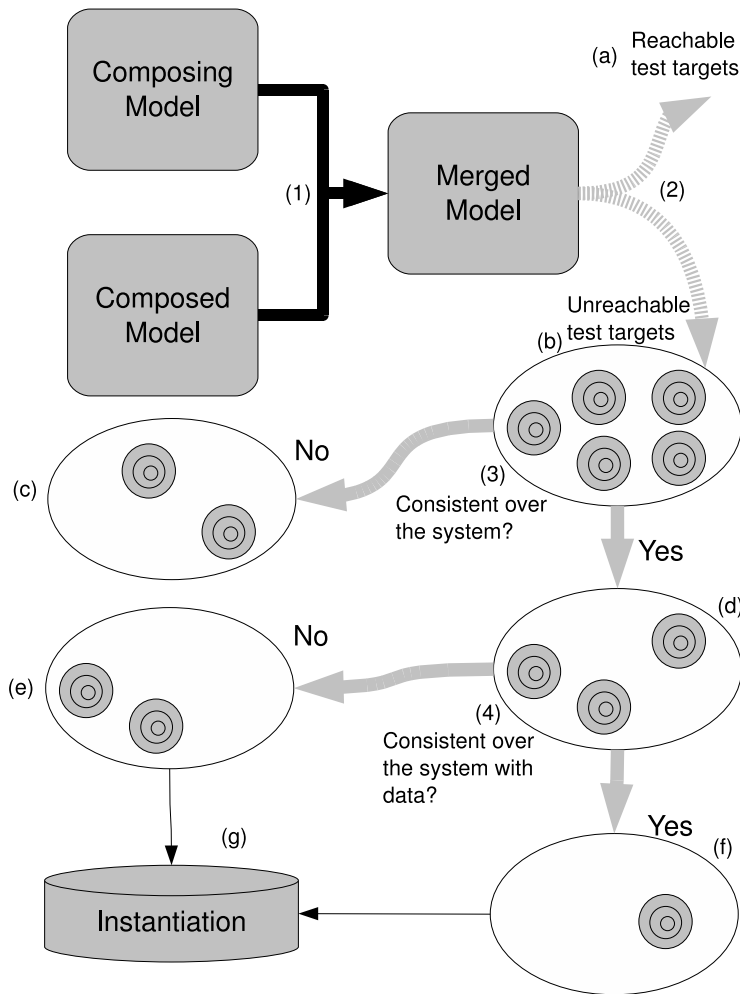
Composing Model

Composed Model

(1)

Merged Model

(a) Reachable test targets

(2)

Unreachable test targets

(b)

No

(c)

(3)
Consistent over the system?

Yes

(d)

No

(e)

(4)
Consistent over the system with data?

Yes

(g)

(f)

Instantiation